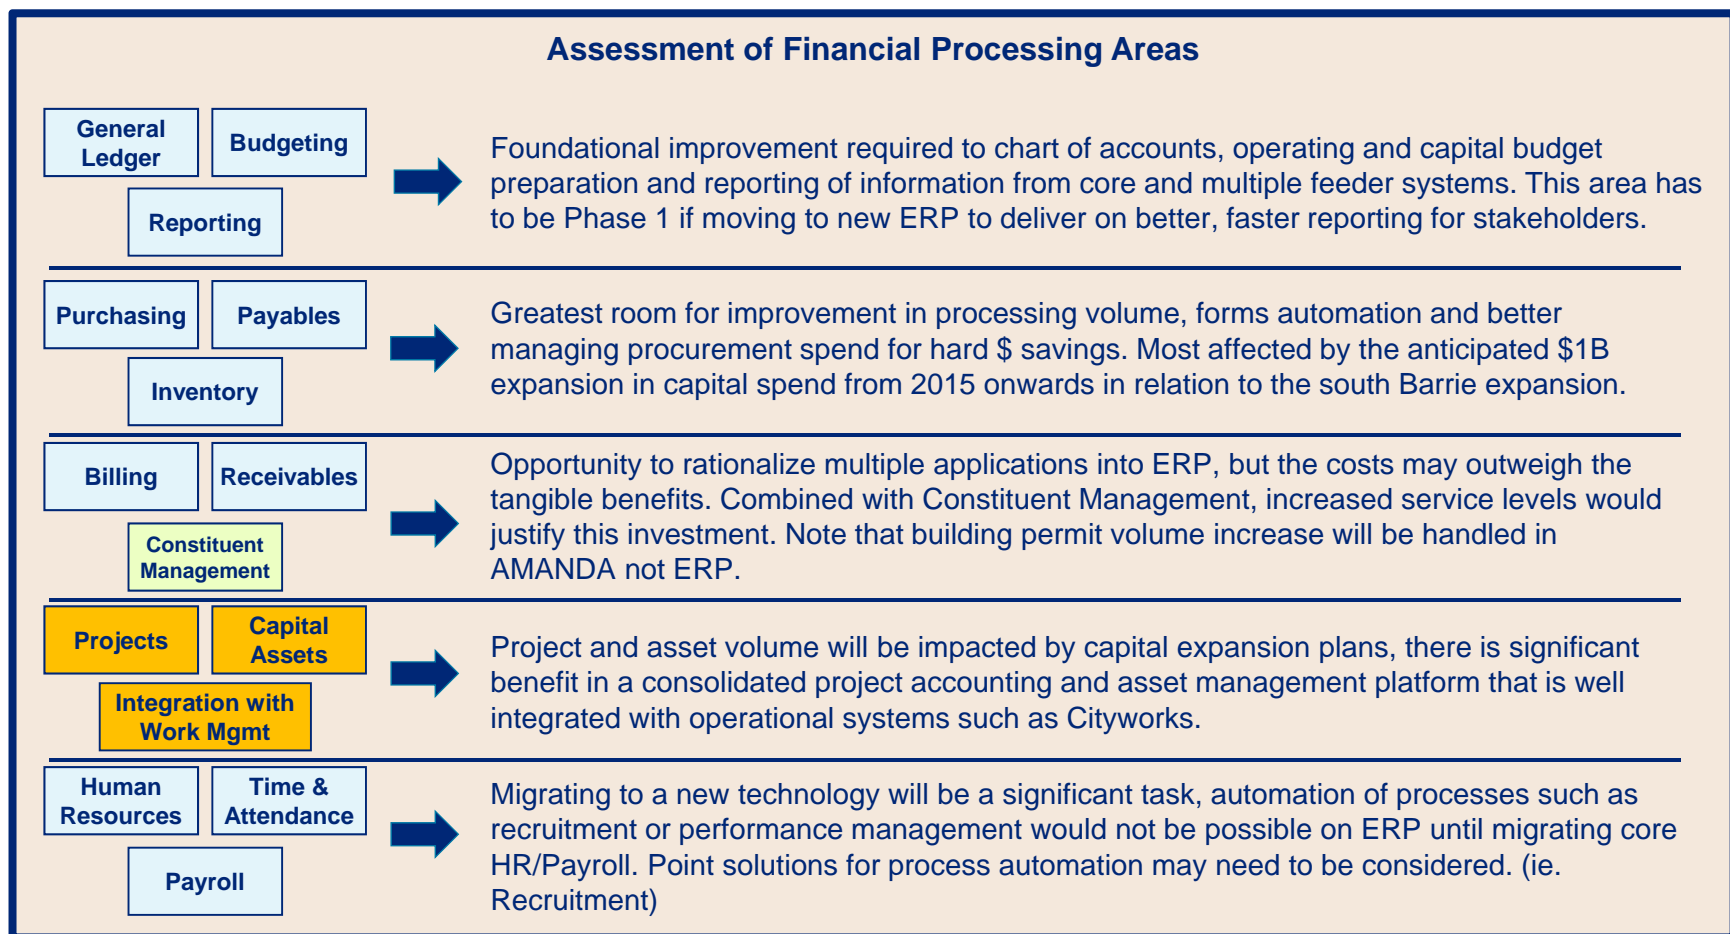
Assessment of Financial Processing Areas

General Ledger

Budgeting

Reporting

Foundational improvement required to chart of accounts, operating and capital budget preparation and reporting of information from core and multiple feeder systems. This area has to be Phase 1 if moving to new ERP to deliver on better, faster reporting for stakeholders.

Purchasing

Payables

Inventory

Greatest room for improvement in processing volume, forms automation and better managing procurement spend for hard $ savings. Most affected by the anticipated $1B expansion in capital spend from 2015 onwards in relation to the south Barrie expansion.

Billing

Receivables

Constituent Management

Opportunity to rationalize multiple applications into ERP, but the costs may outweigh the tangible benefits. Combined with Constituent Management, increased service levels would justify this investment. Note that building permit volume increase will be handled in AMANDA not ERP.

Projects

Capital Assets

Integration with Work Mgmt

Project and asset volume will be impacted by capital expansion plans, there is significant benefit in a consolidated project accounting and asset management platform that is well integrated with operational systems such as Cityworks.

Human Resources

Time & Attendance

Payroll

Migrating to a new technology will be a significant task, automation of processes such as recruitment or performance management would not be possible on ERP until migrating core HR/Payroll. Point solutions for process automation may need to be considered. (ie. Recruitment)